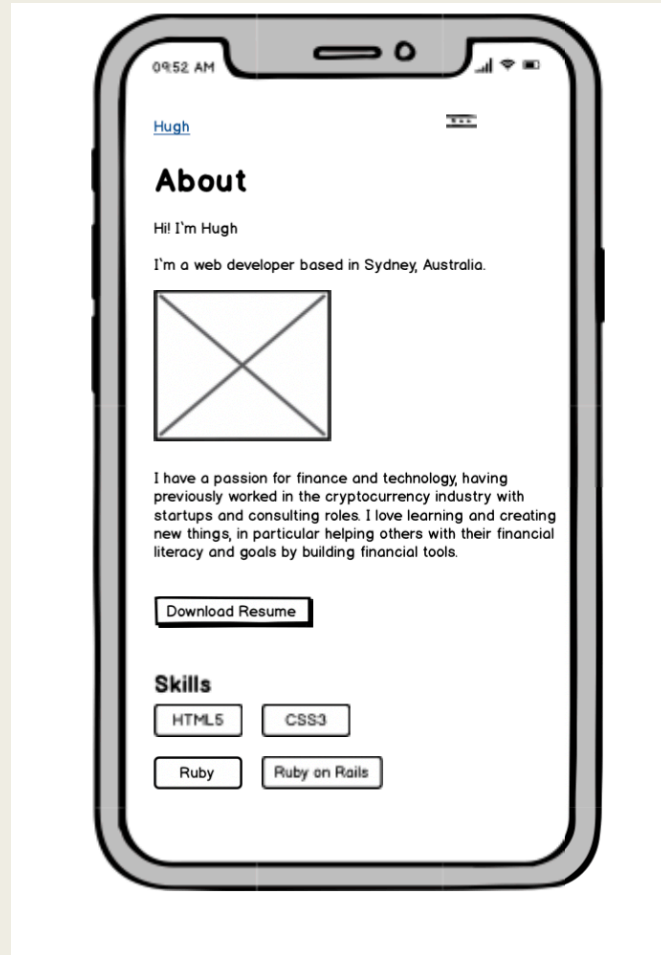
09:52 AM

Hugh

About

Hi! I'm Hugh

I'm a web developer based in Sydney, Australia.

I have a passion for finance and technology, having previously worked in the cryptocurrency industry with startups and consulting roles. I love learning and creating new things, in particular helping others with their financial literacy and goals by building financial tools.

Download Resume

Skills

HTML5

CSS3

Ruby

Ruby on Rails